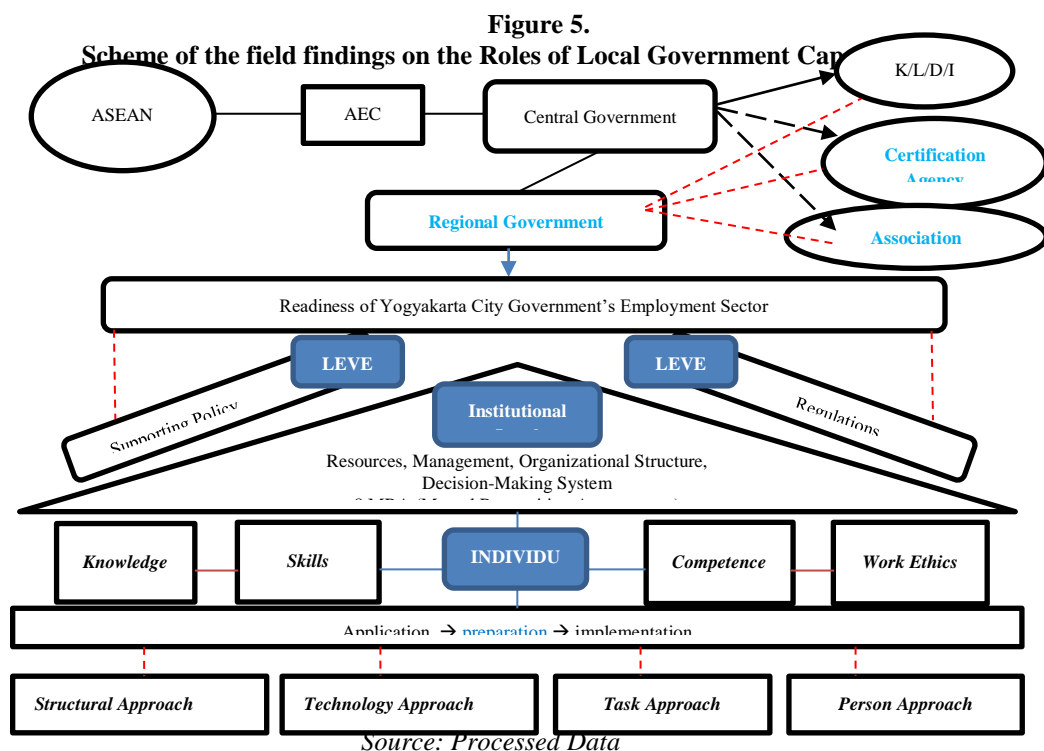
Figure 5.
Scheme of the field findings on the Roles of Local Government Cap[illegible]

ASEAN

AEC

Central Government

K/L/D/I

Certification Agency

Association

Regional Government

Readiness of Yogyakarta City Government's Employment Sector

LEVE

LEVE

Supporting Policy

Institutional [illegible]

Regulations

Resources, Management, Organizational Structure, Decision-Making System

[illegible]

Knowledge

Skills

INDIVIDU

Competence

Work Ethics

Application → preparation → implementation

Structural Approach

Technology Approach

Task Approach

Person Approach

Source: Processed Data